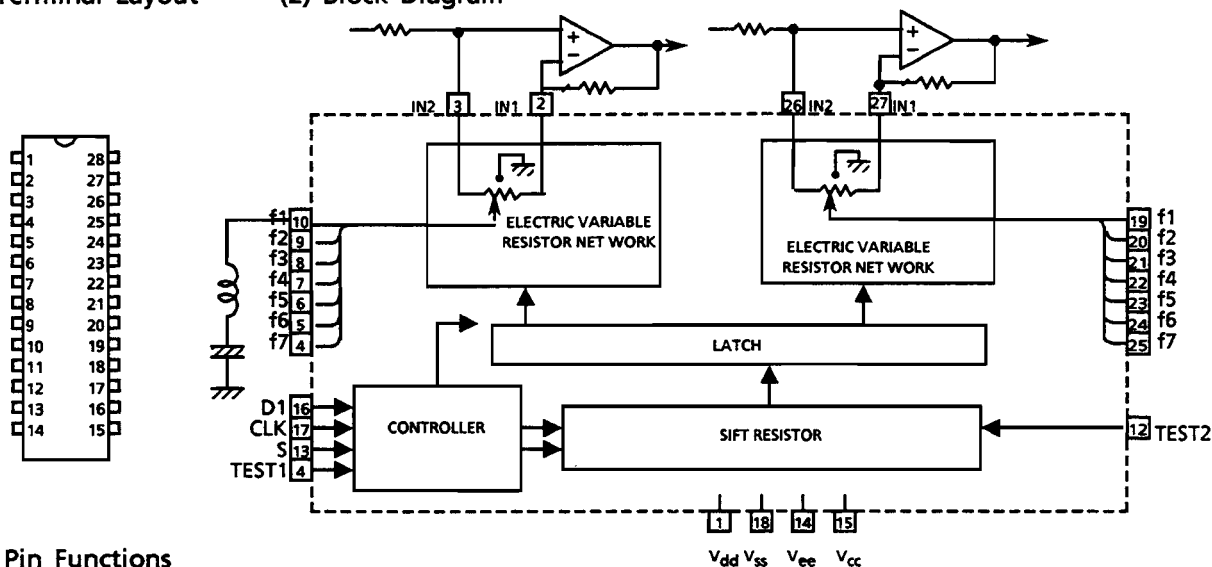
Terminal Layout (2) Block Diagram

1 2 3 4 5 6 7 8 9 10 11 12 13 14
28 27 26 25 24 23 22 21 20 19 18 17 16 15

IN2 3 IN1 2
26 IN2 27 IN1

f1 10
f2 9
f3 8
f4 7
f5 6
f6 5
f7 4

ELECTRIC VARIABLE RESISTOR NET WORK

ELECTRIC VARIABLE RESISTOR NET WORK

19 f1
20 f2
21 f3
22 f4
23 f5
24 f6
25 f7

LATCH

D1 16
CLK 17
S 13
TEST1 4

CONTROLLER

SIFT RESISTOR

12 TEST2

1 18 14 15
$V_{dd}$ $V_{ss}$ $V_{ee}$ $V_{cc}$

Pin Functions